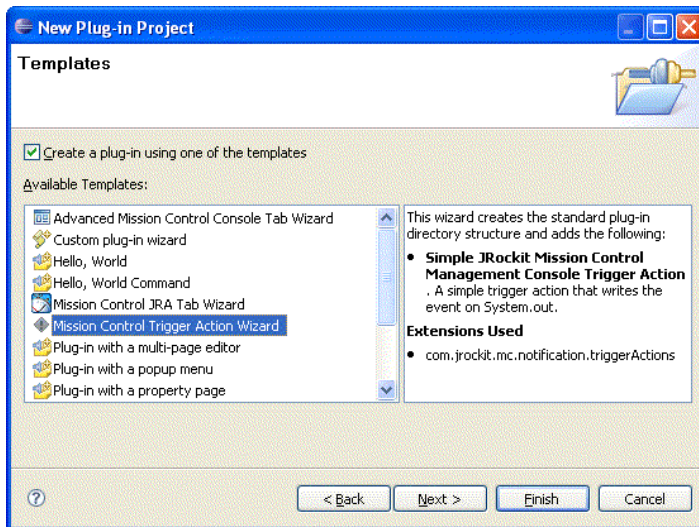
New Plug-in Project

Templates

Create a plug-in using one of the templates

Available Templates:

Advanced Mission Control Console Tab Wizard
Custom plug-in wizard
Hello, World
Hello, World Command
Mission Control JRA Tab Wizard
Mission Control Trigger Action Wizard
Plug-in with a multi-page editor
Plug-in with a popup menu
Plug-in with a property page

This wizard creates the standard plug-in directory structure and adds the following:

- **Simple JRockit Mission Control Management Console Trigger Action**. A simple trigger action that writes the event on System.out.

**Extensions Used**

- com.jrockit.mc.notification.triggerActions

?

< Back
Next >
Finish
Cancel